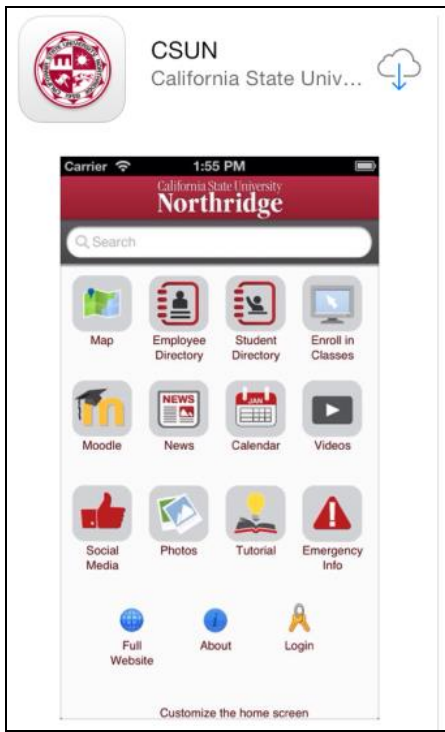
CSUN
California State Univ...

Carrier 1:55 PM
California State University
Northridge

Search

Map
Employee Directory
Student Directory
Enroll in Classes

Moodle
NEWS
News
JAN
Calendar
Videos

Social Media
Photos
Tutorial
Emergency Info

Full Website
About
Login

Customize the home screen